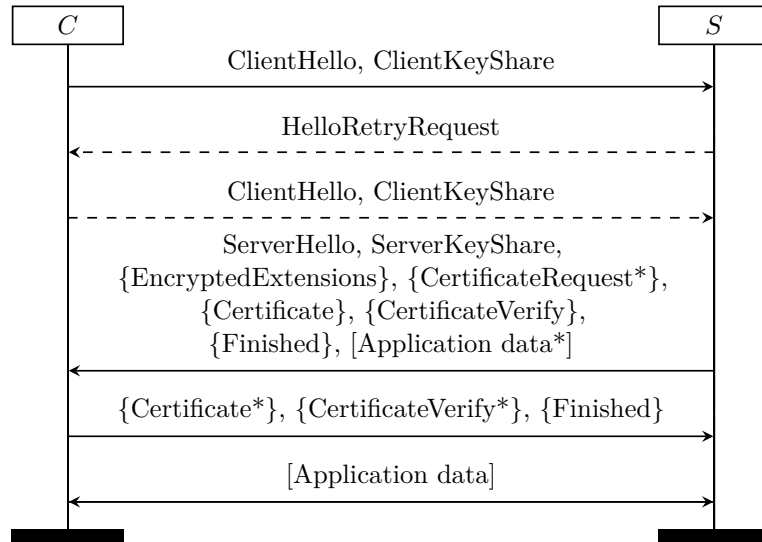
$C$

$S$

ClientHello, ClientKeyShare

HelloRetryRequest

ClientHello, ClientKeyShare

ServerHello, ServerKeyShare, {EncryptedExtensions}, {CertificateRequest*}, {Certificate}, {CertificateVerify}, {Finished}, [Application data*]

{Certificate*}, {CertificateVerify*}, {Finished}

[Application data]